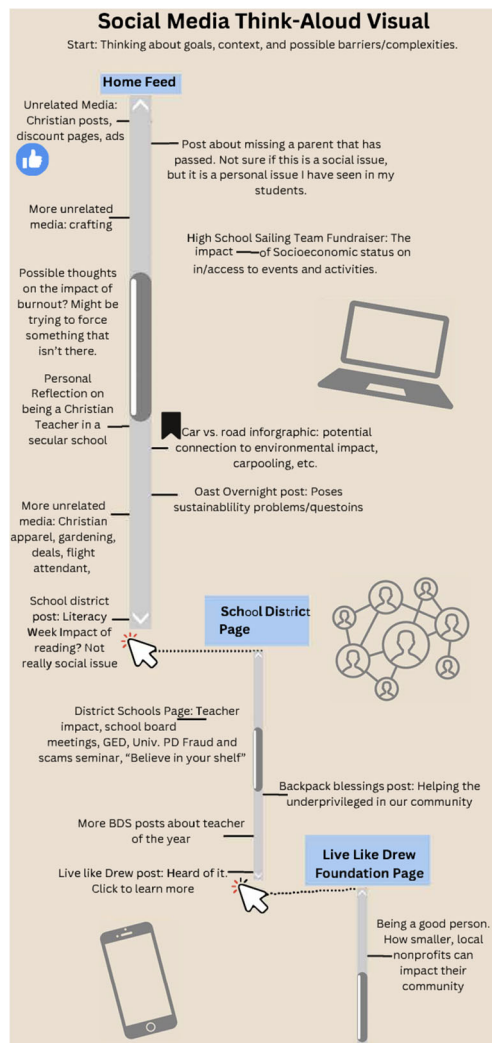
Social Media Think-Aloud Visual

Start: Thinking about goals, context, and possible barriers/complexities.

Home Feed

Unrelated Media: Christian posts, discount pages, ads

Post about missing a parent that has passed. Not sure if this is a social issue, but it is a personal issue I have seen in my students.

More unrelated media: crafting

High School Sailing Team Fundraiser: The impact of Socioeconomic status on in/access to events and activities.

Possible thoughts on the impact of burnout? Might be trying to force something that isn't there.

Personal Reflection on being a Christian Teacher in a secular school

Car vs. road infographic: potential connection to environmental impact, carpooling, etc.

Oast Overnight post: Poses sustainablility problems/questoins

More unrelated media: Christian apparel, gardening, deals, flight attendant,

School district post: Literacy Week Impact of reading? Not really social issue

School District Page

District Schools Page: Teacher impact, school board meetings, GED, Univ. PD Fraud and scams seminar, "Believe in your shelf"

Backpack blessings post: Helping the underprivileged in our community

More BDS posts about teacher of the year

Live like Drew post: Heard of it. Click to learn more

Live Like Drew Foundation Page

Being a good person. How smaller, local nonprofits can impact their community